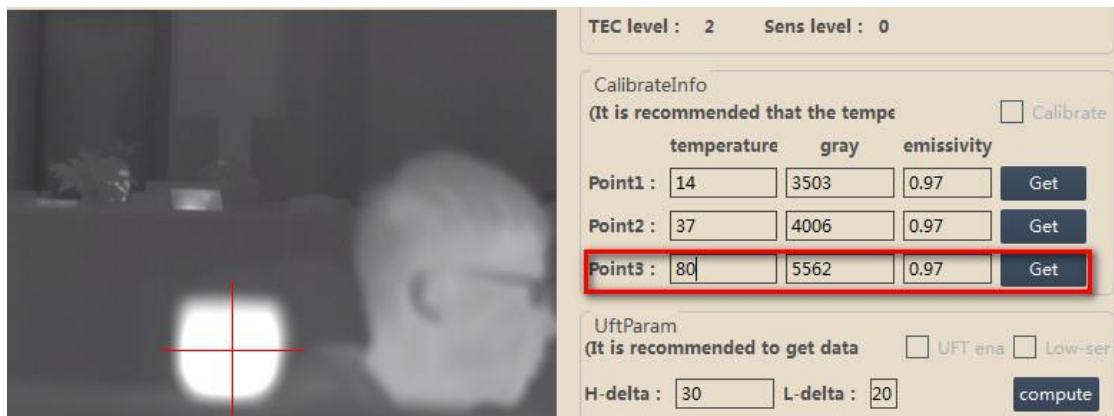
TEC level : 2 Sens level : 0

CalibrateInfo
(It is recommended that the tempe
Calibrate

| | temperature | gray | emissivity | |
|---|---|---|---|---|
| Point1 : | 14 | 3503 | 0.97 | Get |
| Point2 : | 37 | 4006 | 0.97 | Get |
| Point3 : | 80 | 5562 | 0.97 | Get |

UftParam
(It is recommended to get data
UFT ena
Low-ser

H-delta : 30 L-delta : 20 compute